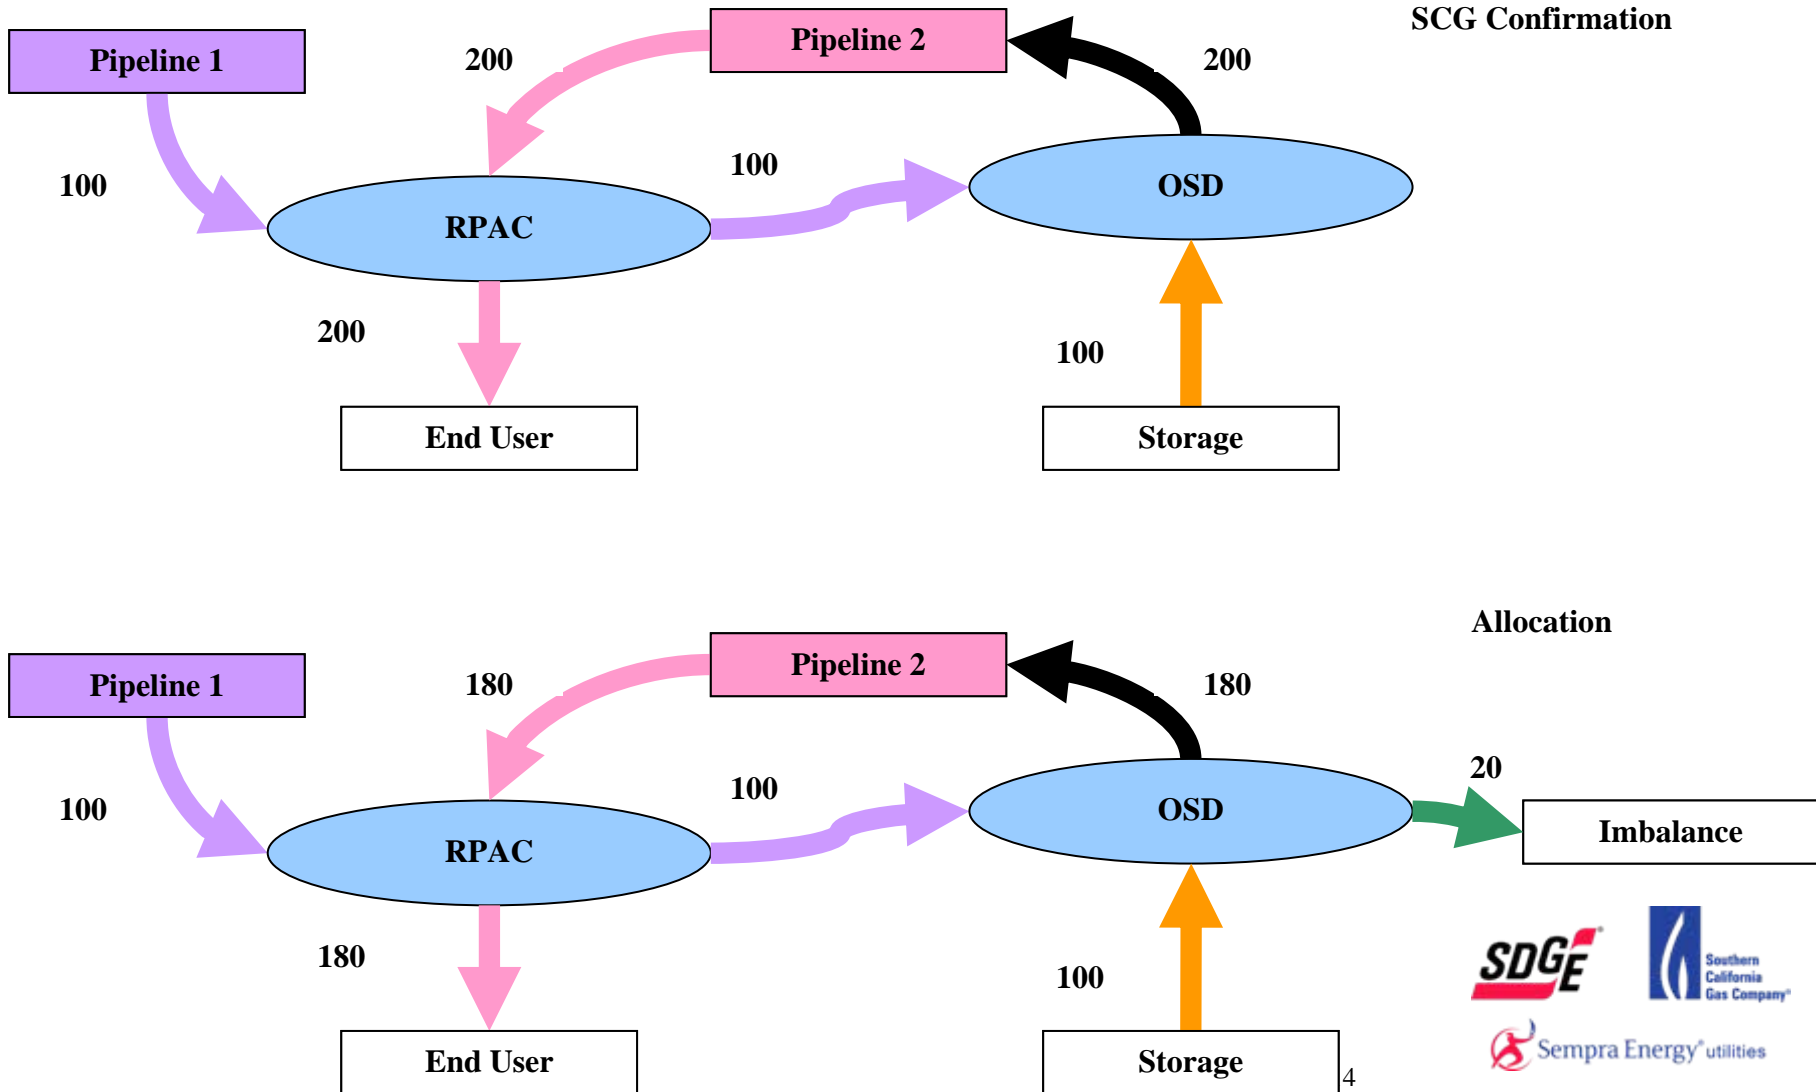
SCG Confirmation

Pipeline 1

200

Pipeline 2

200

100

100

RPAC

OSD

200

100

End User

Storage

Allocation

Pipeline 1

180

Pipeline 2

180

100

100

20

RPAC

OSD

Imbalance

180

100

End User

Storage

4

SDGE

Southern California Gas Company

Sempra Energy utilities